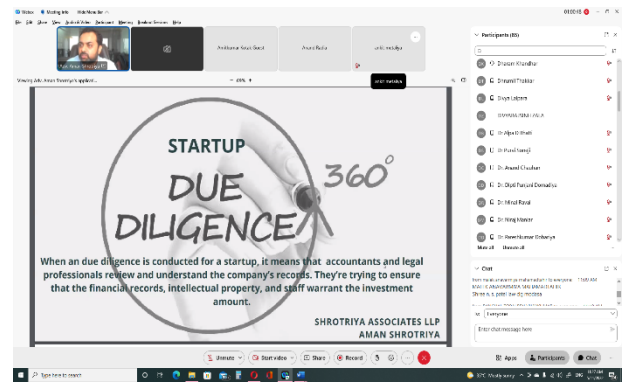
Webex  Meeting info  Hide Menu bar

File  Edit  Share  View  Audio & Video  Participant  Meeting  Breakout Sessions  Help

Prof. Aman Shrotriya (H)

Anilkumar Sewa Singh

Anand Paila

ankit mahajan

Viewing Julia Aman Shrotriya's applicat...  49%

Participants (85)

Dhaval Khandhar
Dhanvil Thakkar
Divya Lalpara
DHANVA PANCHAL
Dr. Alpa D Bhatt
Dr. Parul Samji
Dr. Anand Chauhan
Dr. Dipti Panjani Donadiya
Dr. Mittal Raval
Dr. Niraj Mavani
Dr. Rameshkumar Goharya

Mute all  Unmute all

Chat

Everyone

Enter chat message here

STARTUP

DUE DILIGENCE

$360^{\circ}$

When an due diligence is conducted for a startup, it means that accountants and legal professionals review and understand the company's records. They're trying to ensure that the financial records, intellectual property, and staff warrant the investment amount.

SHROTRIYA ASSOCIATES LLP
AMAN SHROTRIYA

Unmute  Start video  Share  Record  Apps  Participants  Chat

Type here to search